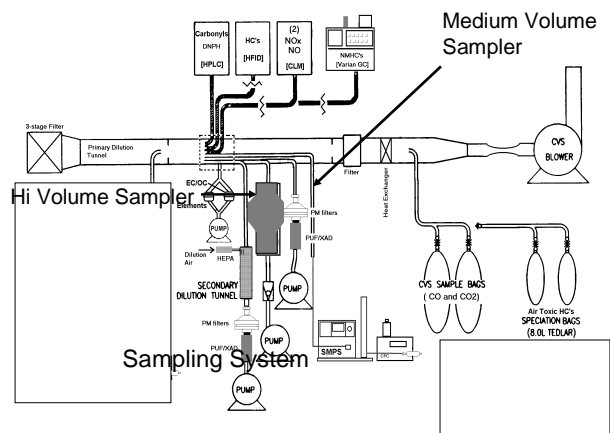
Medium Volume Sampler

Carbonyls
DNPH
[HPLC]

HC's
[HFID]

(2)
NOx
NO
[CLM]

NMHC's
[Varian GC]

3-stage Filter

Primary Dilution Tunnel

CVS BLOWER

Filter

Heat Exchanger

Hi Volume Sampler

EC/OC Elements

PUMP

Dilution Air

HEPA

PM filters

PUF/XAD

PUMP

SECONDARY DILUTION TUNNEL

PM filters

PUMP

PUF/XAD

PUMP

Sampling System

SMPS

CPC

CVS SAMPLE BAGS
( CO and CO2)

Air Toxic HC's
SPECIATION BAGS
(8.0L TEDLAR)